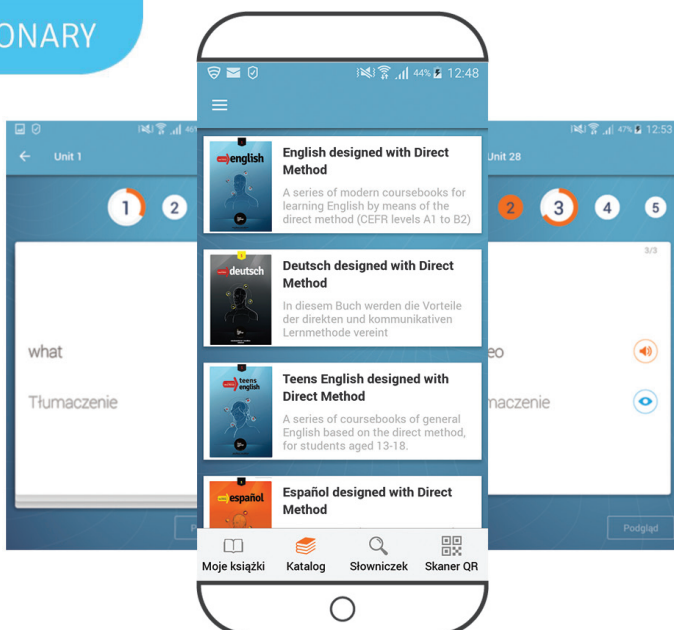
ONARY

Unit 1

1 2

what

Tłumaczenie

44% 12:48

english

English designed with Direct Method

A series of modern coursebooks for learning English by means of the direct method (CEFR levels A1 to B2)

deutsch

Deutsch designed with Direct Method

In diesem Buch werden die Vorteile der direkten und kommunikativen Lernmethode vereint

teens english

Teens English designed with Direct Method

A series of coursebooks of general English based on the direct method, for students aged 13-18.

español

Español designed with Direct Method

Moje książki Katalog Słowniczek Skaner QR

47% 12:53

Unit 28

2 3 4 5

3/3

eo

maczenie

Podgląd